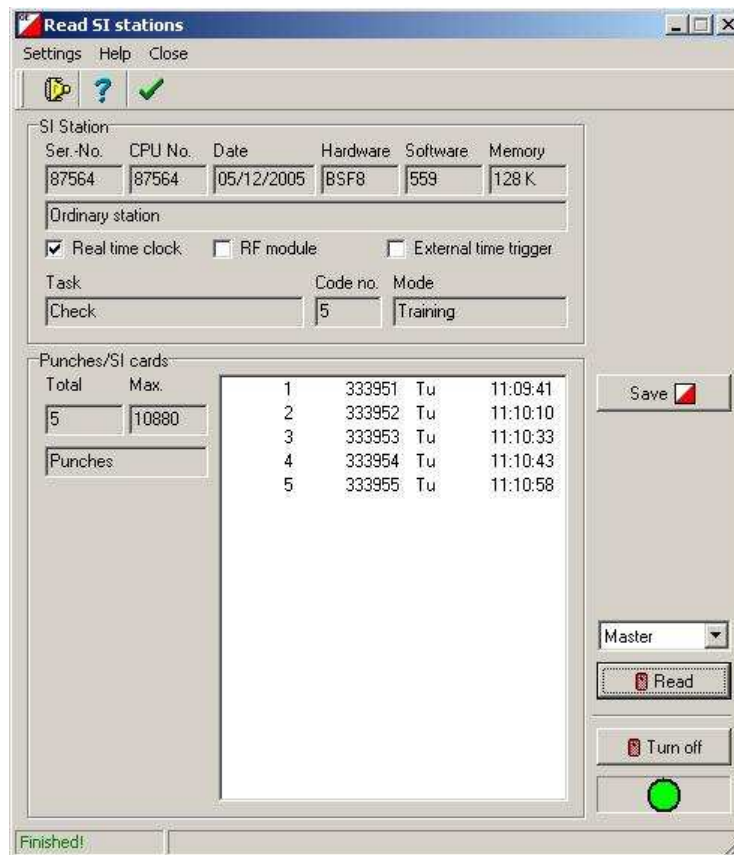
Read SI stations

Settings Help Close

SI Station

| Ser.-No. | CPU No. | Date | Hardware | Software | Memory |
|---|---|---|---|---|---|
| 87564 | 87564 | 05/12/2005 | BSF8 | 559 | 128 K |

Ordinary station

Real time clock RF module External time trigger

Task: Check
Code no.: 5
Mode: Training

Punches/SI cards

Total: 5
Max.: 10880

Punches

| | | | |
|---|---|---|---|
| 1 | 333951 | Tu | 11:09:41 |
| 2 | 333952 | Tu | 11:10:10 |
| 3 | 333953 | Tu | 11:10:33 |
| 4 | 333954 | Tu | 11:10:43 |
| 5 | 333955 | Tu | 11:10:58 |

Save

Master

Read

Turn off

Finished!